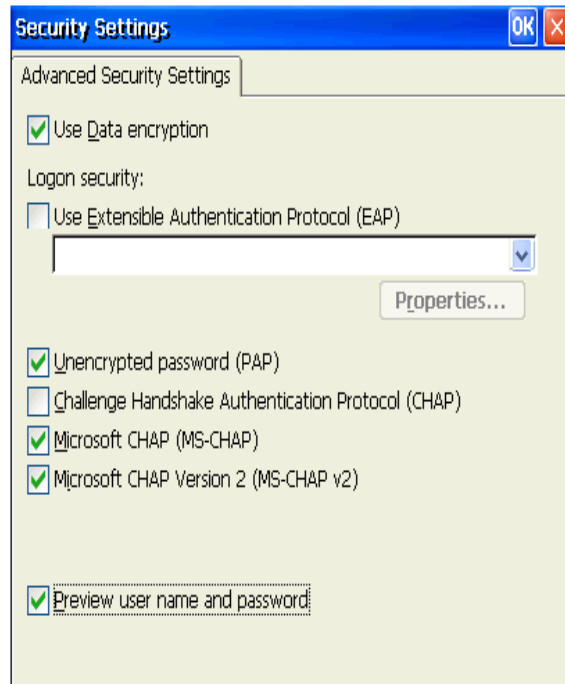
Security Settings

OK

Advanced Security Settings

Use Data encryption

Logon security:

Use Extensible Authentication Protocol (EAP)

Properties...

Unencrypted password (PAP)

Challenge Handshake Authentication Protocol (CHAP)

Microsoft CHAP (MS-CHAP)

Microsoft CHAP Version 2 (MS-CHAP v2)

Preview user name and password